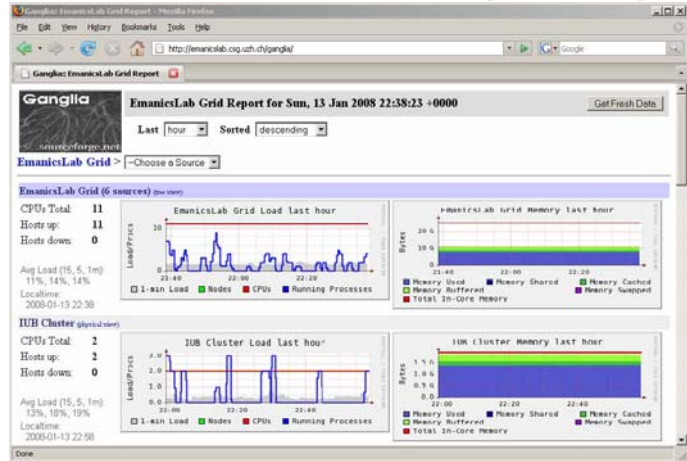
Ganglia: EmanicsLab Grid Report - Mozilla Firefox

File Edit View History Bookmarks Tools Help

http://emanicslab.csg.uzh.ch/ganglia/

Google

Ganglia: EmanicsLab Grid Report

Ganglia
sourceforge.net

EmanicsLab Grid Report for Sun, 13 Jan 2008 22:38:23 +0000

Get Fresh Data

Last hour Sorted descending

EmanicsLab Grid > --Choose a Source

EmanicsLab Grid (6 sources) (tree view)

CPUs Total: 11
Hosts up: 11
Hosts down: 0

Avg Load (15, 5, 1m): 11%, 14%, 14%
Localtime: 2008-01-13 22:38

EmanicsLab Grid Load last hour
Load/Procs
10
0
21:40 22:00 22:20
1-min Load Nodes CPUs Running Processes

EmanicsLab Grid Memory last hour
Bytes
20 G
10 G
0
21:40 22:00 22:20
Memory Used Memory Shared Memory Cached Memory Buffered Memory Swapped Total In-Core Memory

IUB Cluster (physical view)

CPUs Total: 2
Hosts up: 2
Hosts down: 0

Avg Load (15, 5, 1m): 13%, 18%, 19%
Localtime: 2008-01-13 22:58

IUB Cluster Load last hour
Load/Procs
3.0
2.0
1.0
0.0
22:00 22:20 22:40
1-min Load Nodes CPUs Running Processes

IUB Cluster Memory last hour
Bytes
1.5 G
1.0 G
0.5 G
0.0
22:00 22:20 22:40
Memory Used Memory Shared Memory Cached Memory Buffered Memory Swapped Total In-Core Memory

Done